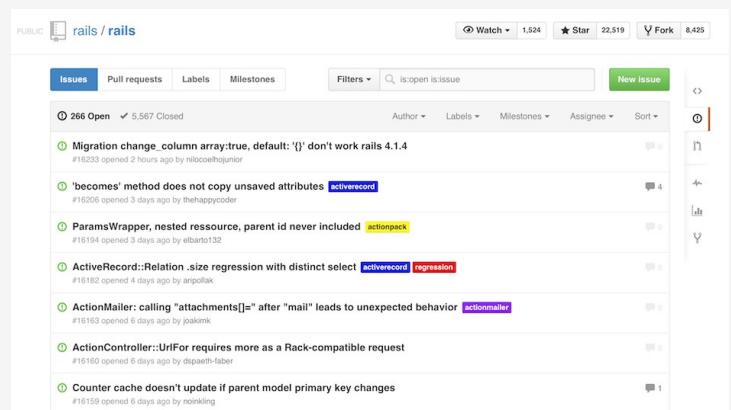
PUBLIC rails / rails

Watch ▾ 1,524 Star 22,519 Fork 8,425

Issues Pull requests Labels Milestones

Filters ▾ is:open is:issue

New issue

266 Open ✔ 5,567 Closed

Author ▾ Labels ▾ Milestones ▾ Assignee ▾ Sort ▾

Migration change_column array:true, default: '{}' don't work rails 4.1.4
#16233 opened 2 hours ago by nilocoelhojunior

'becomes' method does not copy unsaved attributes activerecord
#16206 opened 3 days ago by thehappycoder
4

ParamsWrapper, nested ressource, parent id never included actionpack
#16194 opened 3 days ago by elbarto132

ActiveRecord::Relation .size regression with distinct select activerecord regression
#16182 opened 4 days ago by aripollak

ActionMailer: calling "attachments[]=" after "mail" leads to unexpected behavior actionmailer
#16163 opened 6 days ago by joakimk

ActionController::UrlFor requires more as a Rack-compatible request
#16160 opened 6 days ago by dspaeth-faber

Counter cache doesn't update if parent model primary key changes
#16159 opened 6 days ago by noinkling
1